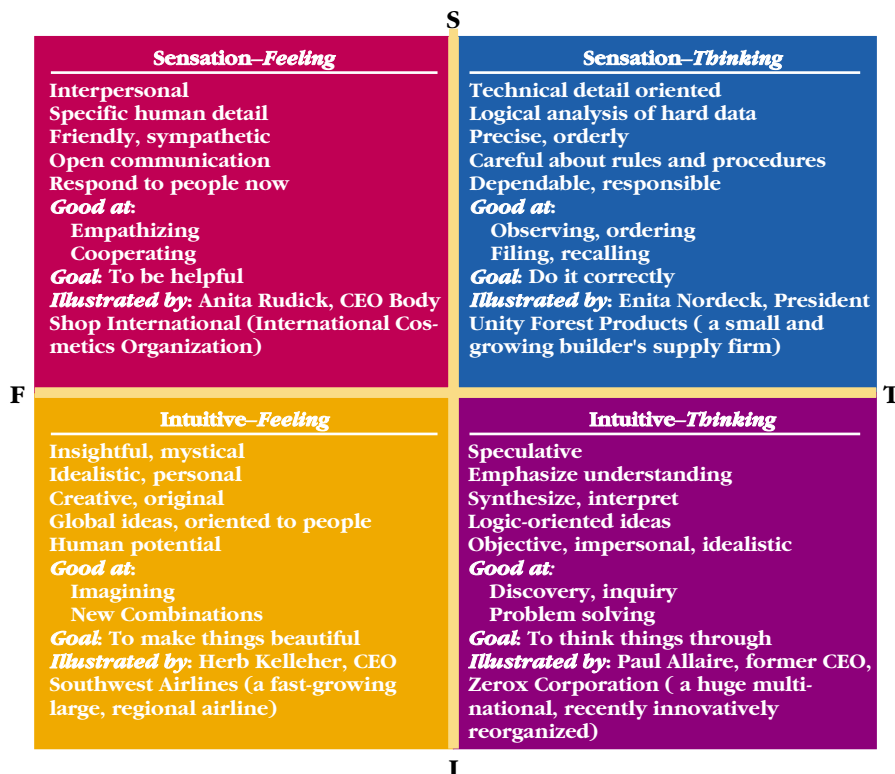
S

Sensation–Feeling
Interpersonal
Specific human detail
Friendly, sympathetic
Open communication
Respond to people now
Good at:
Empathizing
Cooperating
Goal: To be helpful
Illustrated by: Anita Rudick, CEO Body Shop International (International Cosmetics Organization)

Sensation–Thinking
Technical detail oriented
Logical analysis of hard data
Precise, orderly
Careful about rules and procedures
Dependable, responsible
Good at:
Observing, ordering
Filing, recalling
Goal: Do it correctly
Illustrated by: Enita Nordeck, President Unity Forest Products ( a small and growing builder's supply firm)

F

T

Intuitive–Feeling
Insightful, mystical
Idealistic, personal
Creative, original
Global ideas, oriented to people
Human potential
Good at:
Imagining
New Combinations
Goal: To make things beautiful
Illustrated by: Herb Kelleher, CEO Southwest Airlines (a fast-growing large, regional airline)

Intuitive–Thinking
Speculative
Emphasize understanding
Synthesize, interpret
Logic-oriented ideas
Objective, impersonal, idealistic
Good at:
Discovery, inquiry
Problem solving
Goal: To think things through
Illustrated by: Paul Allaire, former CEO, Zerox Corporation ( a huge multinational, recently innovatively reorganized)

I